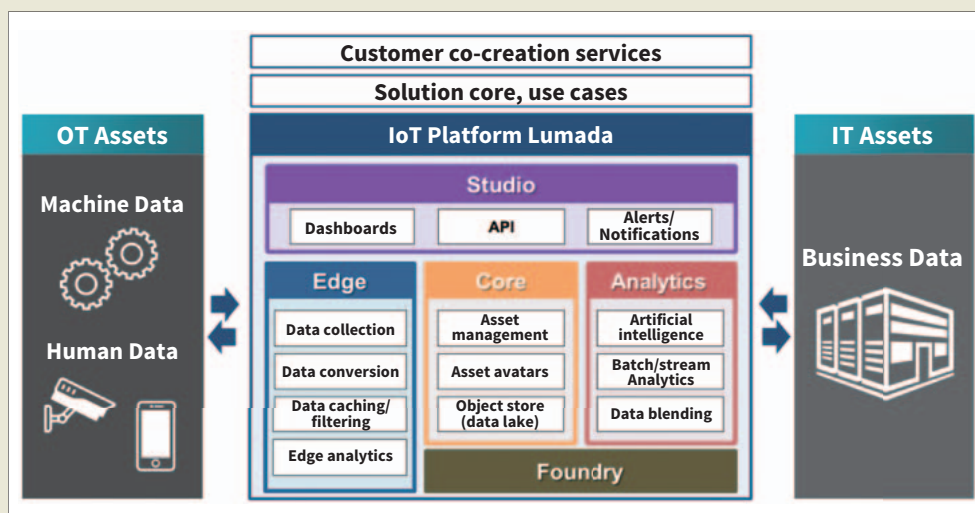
Customer co-creation services

Solution core, use cases

OT Assets

Machine Data

Human Data

IoT Platform Lumada

Studio

Dashboards

API

Alerts/ Notifications

Edge

Data collection

Data conversion

Data caching/ filtering

Edge analytics

Core

Asset management

Asset avatars

Object store (data lake)

Analytics

Artificial intelligence

Batch/stream Analytics

Data blending

Foundry

IT Assets

Business Data